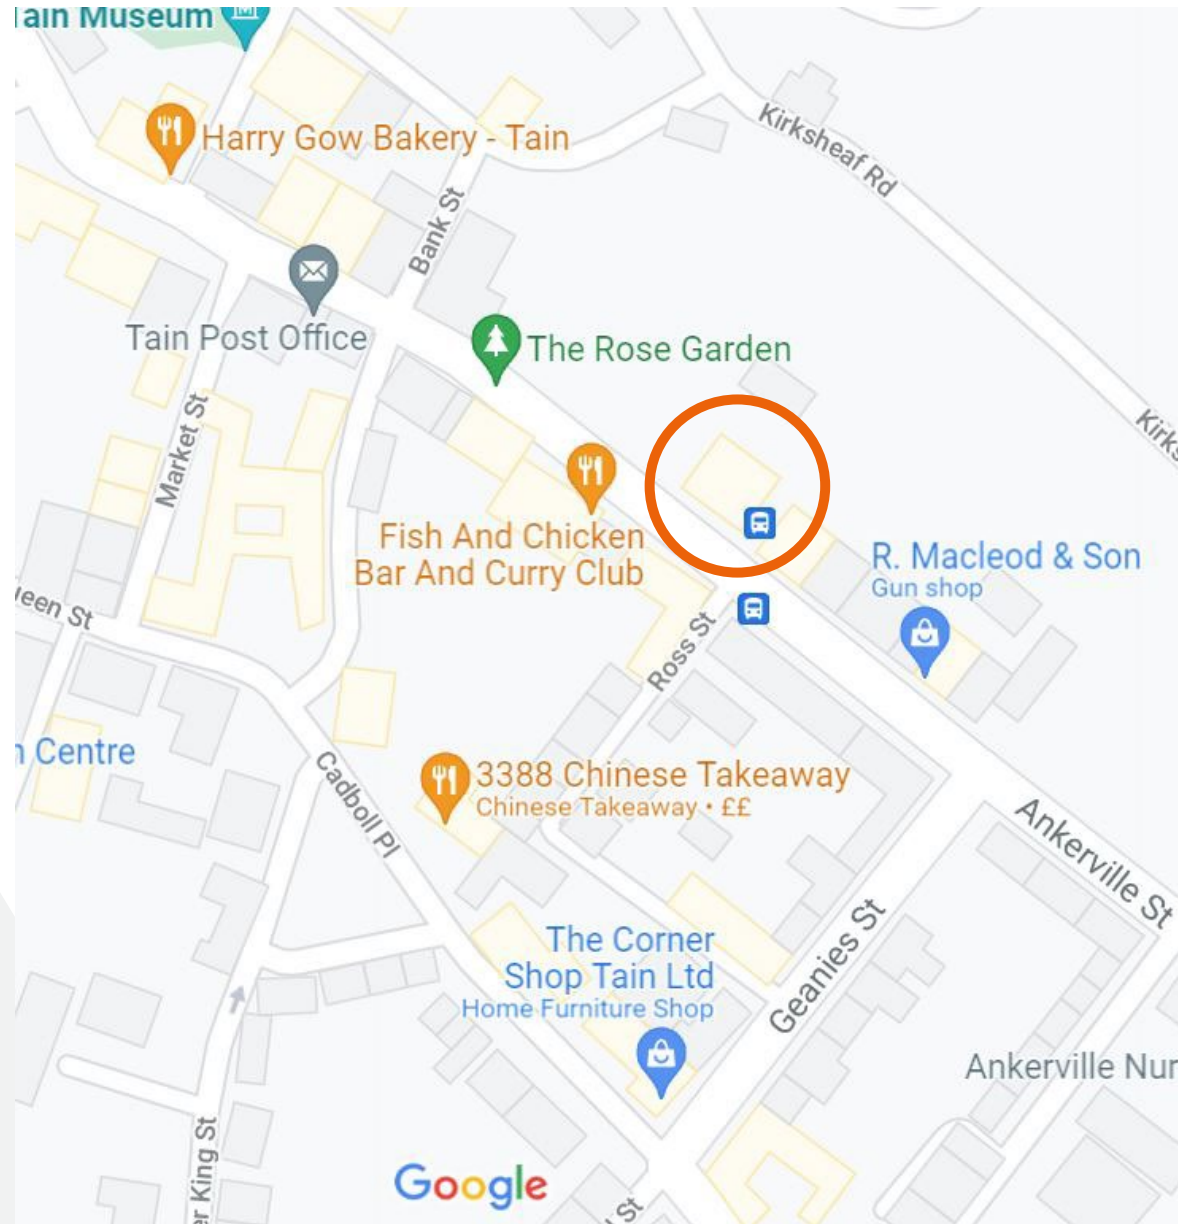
ain Museum

Harry Gow Bakery - Tain

Kirksheaf Rd

Bank St

Tain Post Office

The Rose Garden

Kirk

Market St

Fish And Chicken Bar And Curry Club

R. Macleod & Son
Gun shop

een St

Ross St

n Centre

3388 Chinese Takeaway
Chinese Takeaway • ££

Cadboll Pl

Ankerville St

Geanies St

The Corner Shop Tain Ltd
Home Furniture Shop

Ankerville Nur

r King St

Google

St